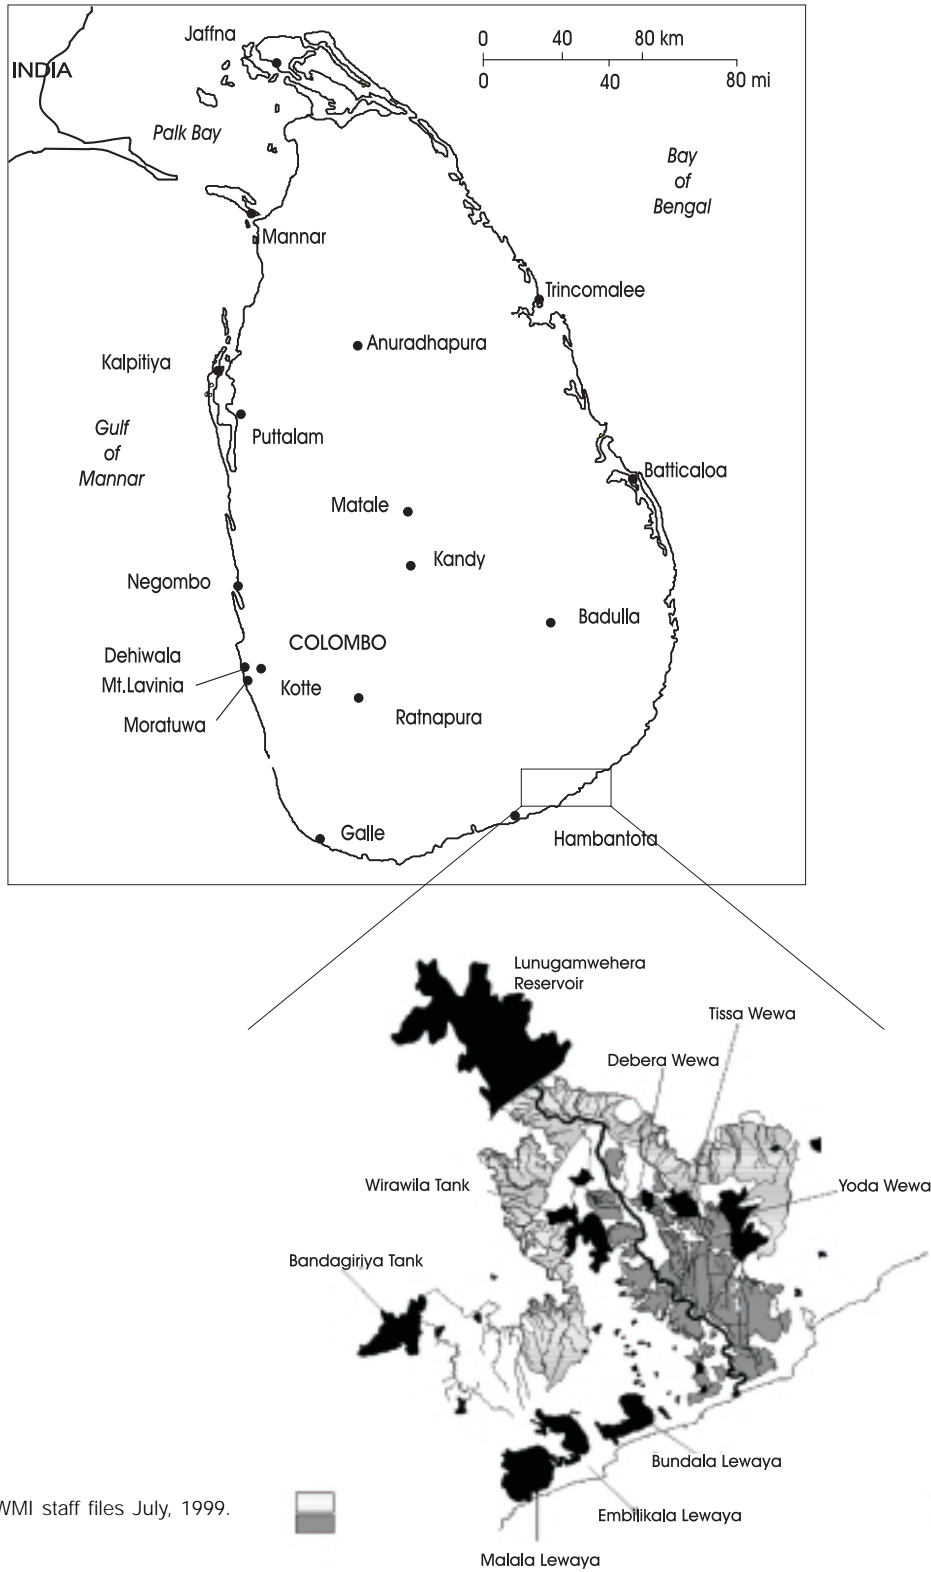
Jaffna
INDIA
0 40 80 km
0 40 80 mi
Palk Bay
Bay of Bengal
Mannar
Trincomalee
Anuradhapura
Kalpitiya
Gulf of Mannar
Puttalam
Batticaloa
Matale
Kandy
Negombo
Badulla
COLOMBO
Dehiwala
Mt.Lavinia
Kotte
Moratuwa
Ratnapura
Galle
Hambantota
Lunugamwehera Reservoir
Tissa Wewa
Debera Wewa
Wirawila Tank
Yoda Wewa
Bandagiriya Tank
Bundala Lewaya
Embilikala Lewaya
Malala Lewaya
WMI staff files July, 1999.